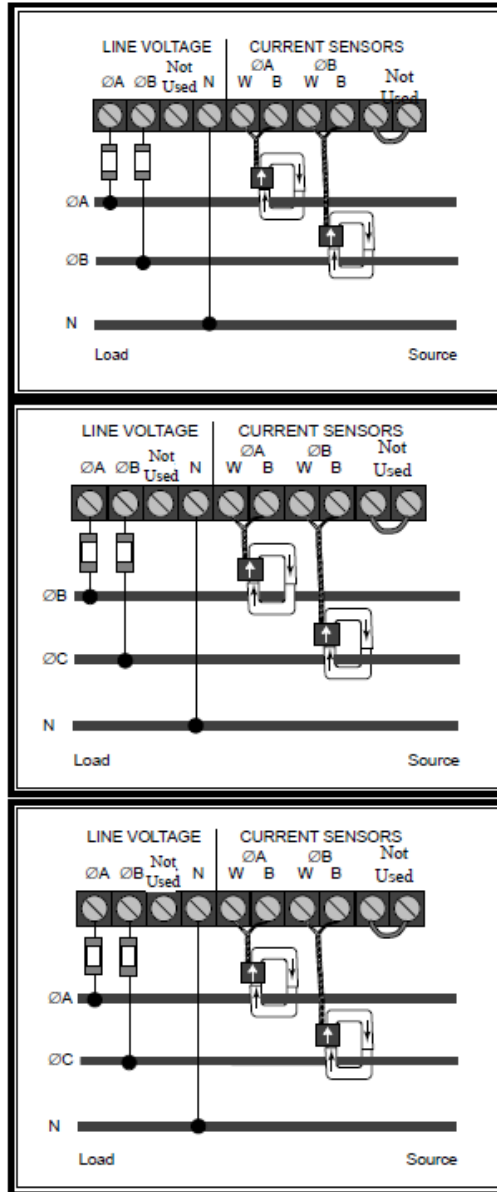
LINE VOLTAGE
ØA ØB Not Used N
CURRENT SENSORS
ØA W B
ØB W B
Not Used
ØA
ØB
N
Load
Source

LINE VOLTAGE
ØA ØB Not Used N
CURRENT SENSORS
ØA W B
ØB W B
Not Used
ØB
ØC
N
Load
Source

LINE VOLTAGE
ØA ØB Not Used N
CURRENT SENSORS
ØA W B
ØB W B
Not Used
ØA
ØC
N
Load
Source